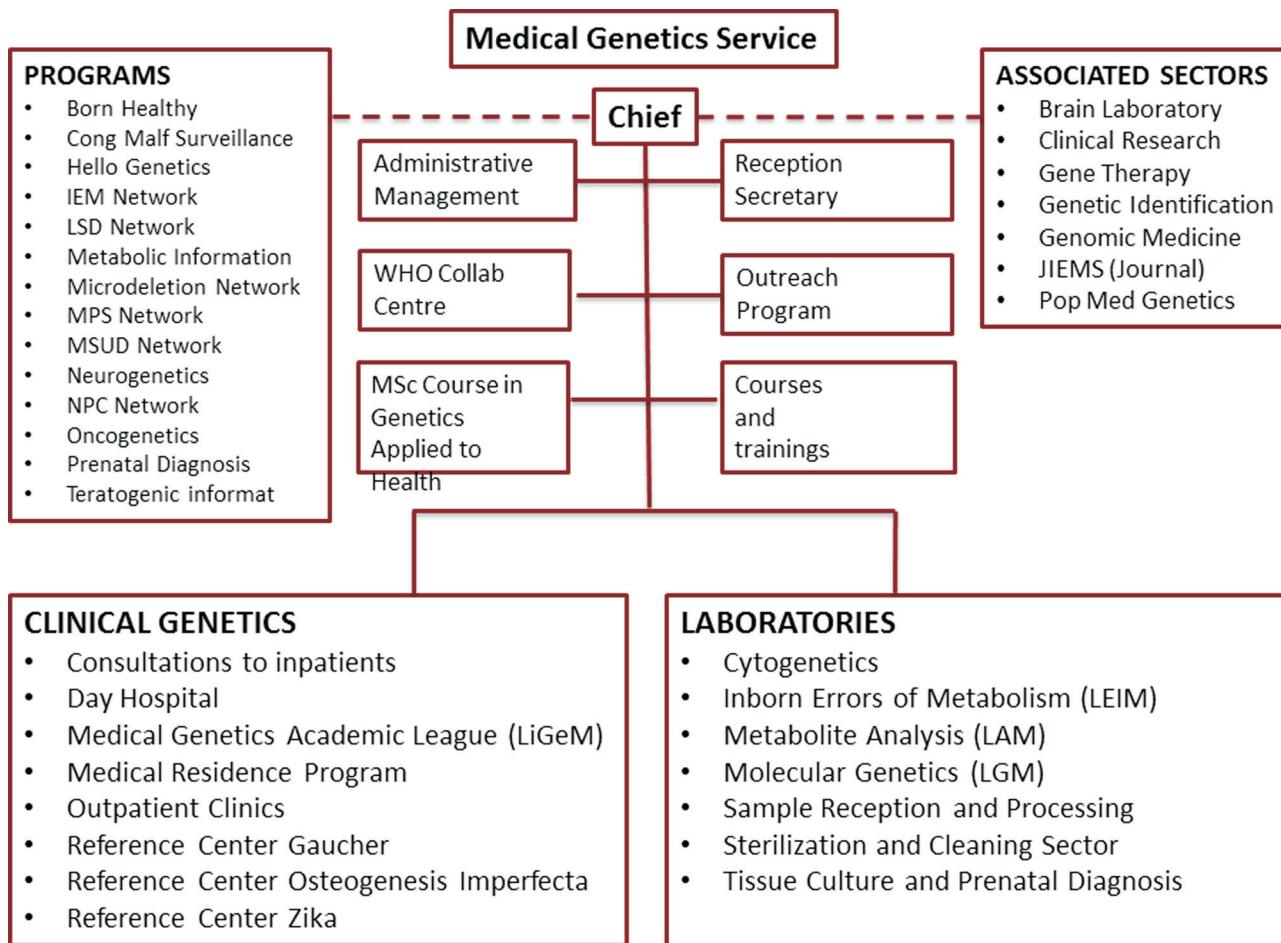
Medical Genetics Service

PROGRAMS
- Born Healthy
- Cong Malf Surveillance
- Hello Genetics
- IEM Network
- LSD Network
- Metabolic Information
- Microdeletion Network
- MPS Network
- MSUD Network
- Neurogenetics
- NPC Network
- Oncogenetics
- Prenatal Diagnosis
- Teratogenic informat

Chief

ASSOCIATED SECTORS
- Brain Laboratory
- Clinical Research
- Gene Therapy
- Genetic Identification
- Genomic Medicine
- JIEMS (Journal)
- Pop Med Genetics

Administrative Management

Reception Secretary

WHO Collab Centre

Outreach Program

MSc Course in Genetics Applied to Health

Courses and trainings

CLINICAL GENETICS
- Consultations to inpatients
- Day Hospital
- Medical Genetics Academic League (LiGeM)
- Medical Residence Program
- Outpatient Clinics
- Reference Center Gaucher
- Reference Center Osteogenesis Imperfecta
- Reference Center Zika

LABORATORIES
- Cytogenetics
- Inborn Errors of Metabolism (LEIM)
- Metabolite Analysis (LAM)
- Molecular Genetics (LGM)
- Sample Reception and Processing
- Sterilization and Cleaning Sector
- Tissue Culture and Prenatal Diagnosis